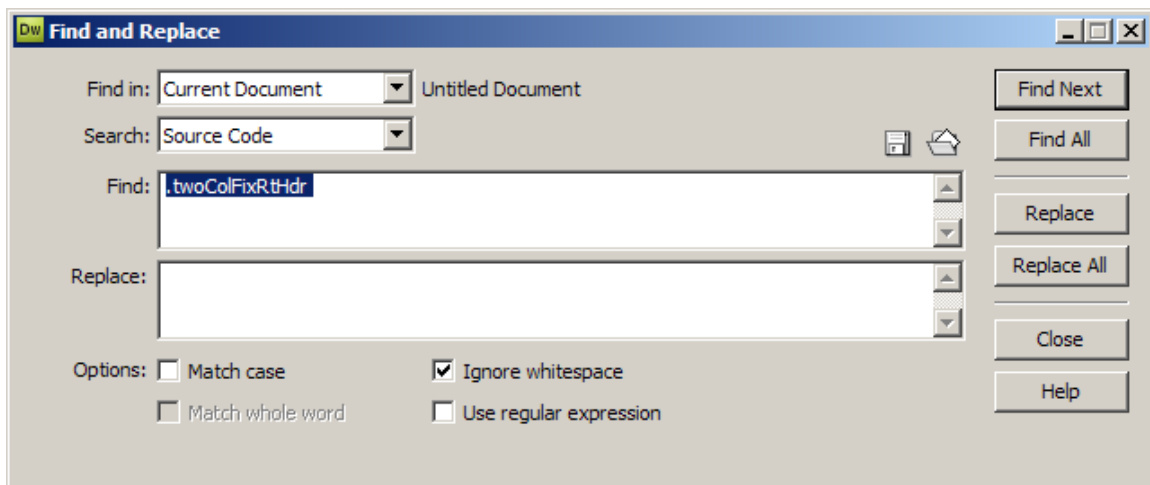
Dw Find and Replace

Find in: Current Document Untitled Document

Search: Source Code

Find: .twoColFixRtHdr

Replace:

Options: Match case

Match whole word

Ignore whitespace

Use regular expression

Find Next

Find All

Replace

Replace All

Close

Help